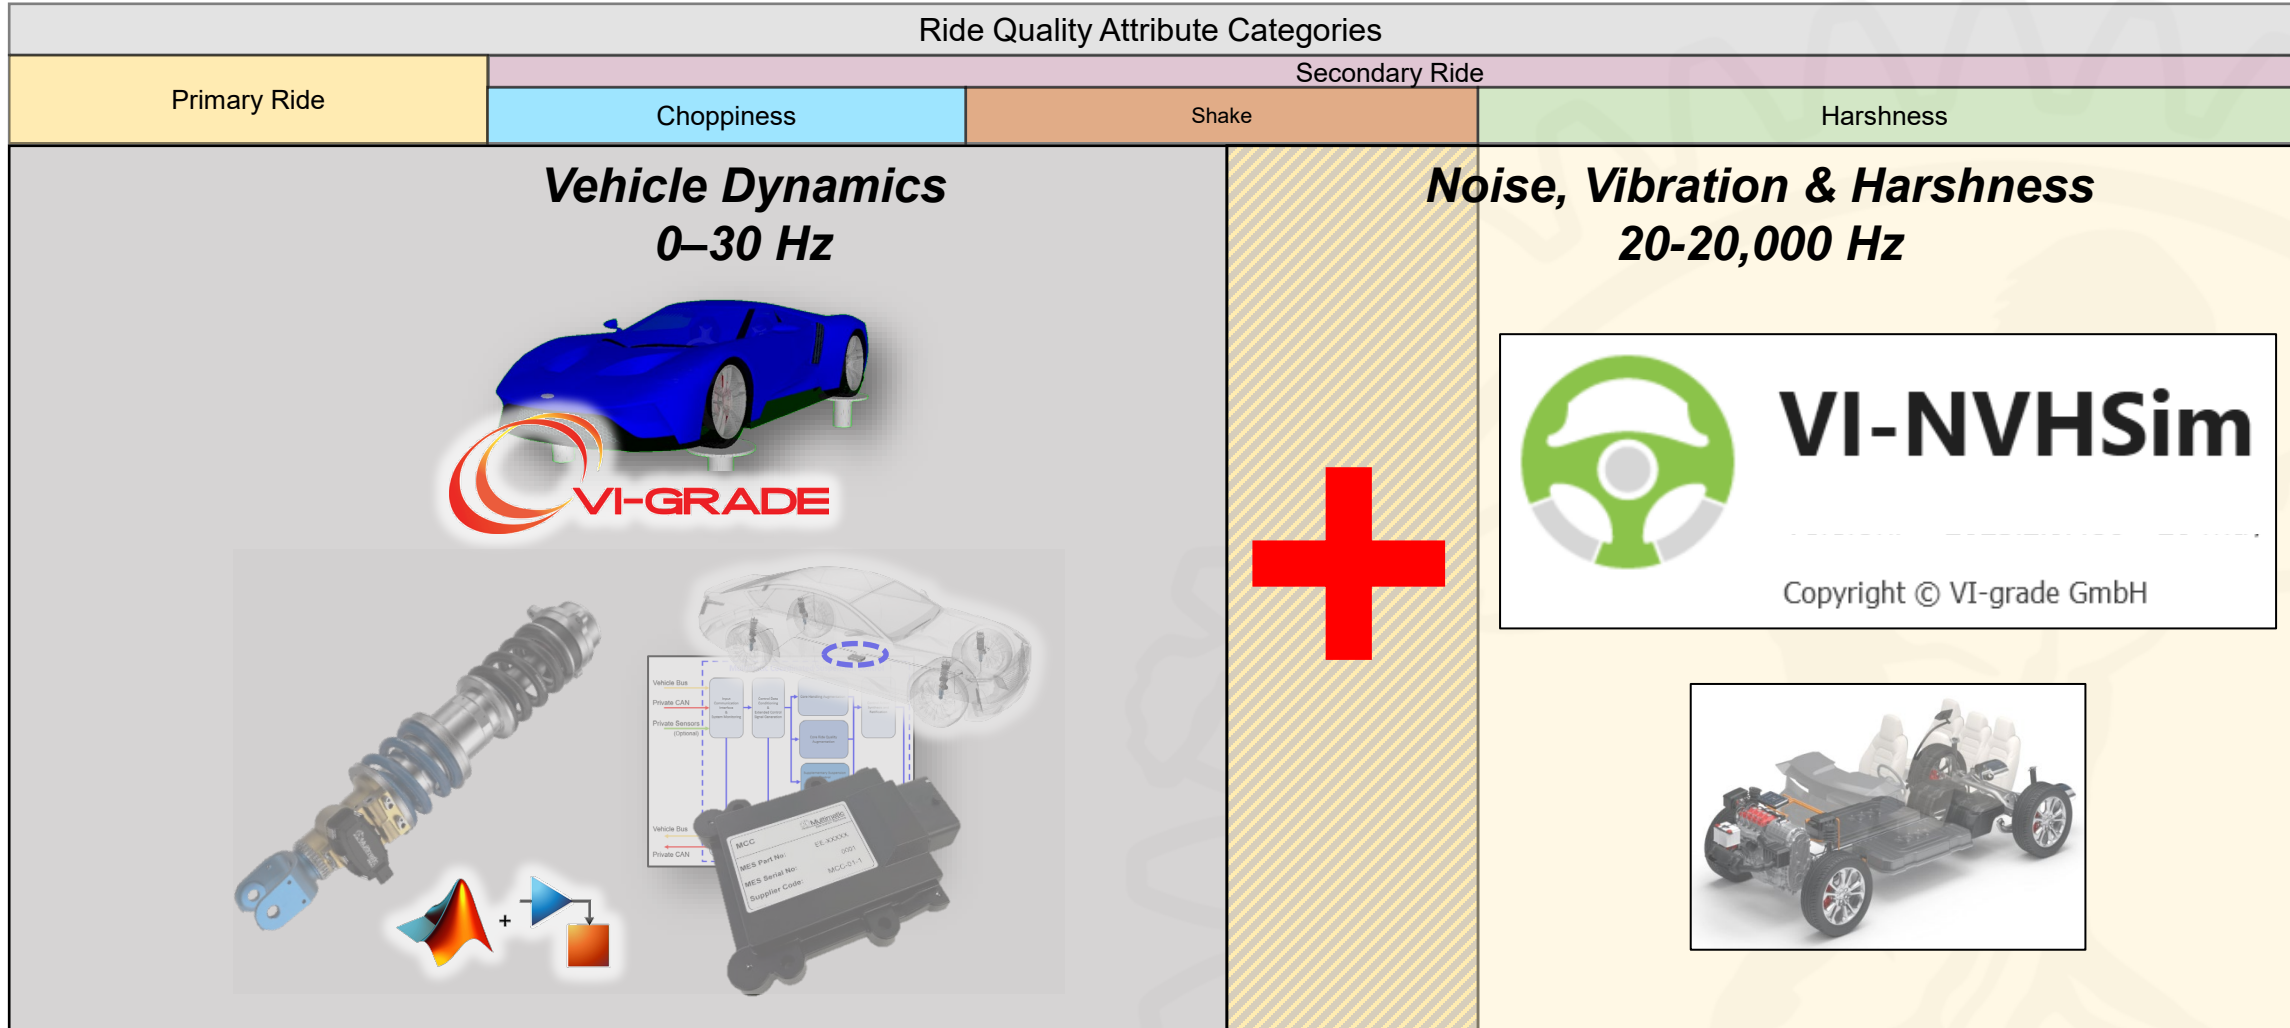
Ride Quality Attribute Categories

| Primary Ride | Secondary Ride | | |
|---|---|---|---|
| | Choppiness | Shake | Harshness |

Vehicle Dynamics
0–30 Hz

VI-GRADE

Vehicle Bus
Private CAN
Private Sensors (Optional)
Vehicle Bus
Private CAN

MCC
MES Part No:
MES Serial No:
Supplier Code:

+

Noise, Vibration & Harshness
20-20,000 Hz

VI-NVHSim

Copyright © VI-grade GmbH